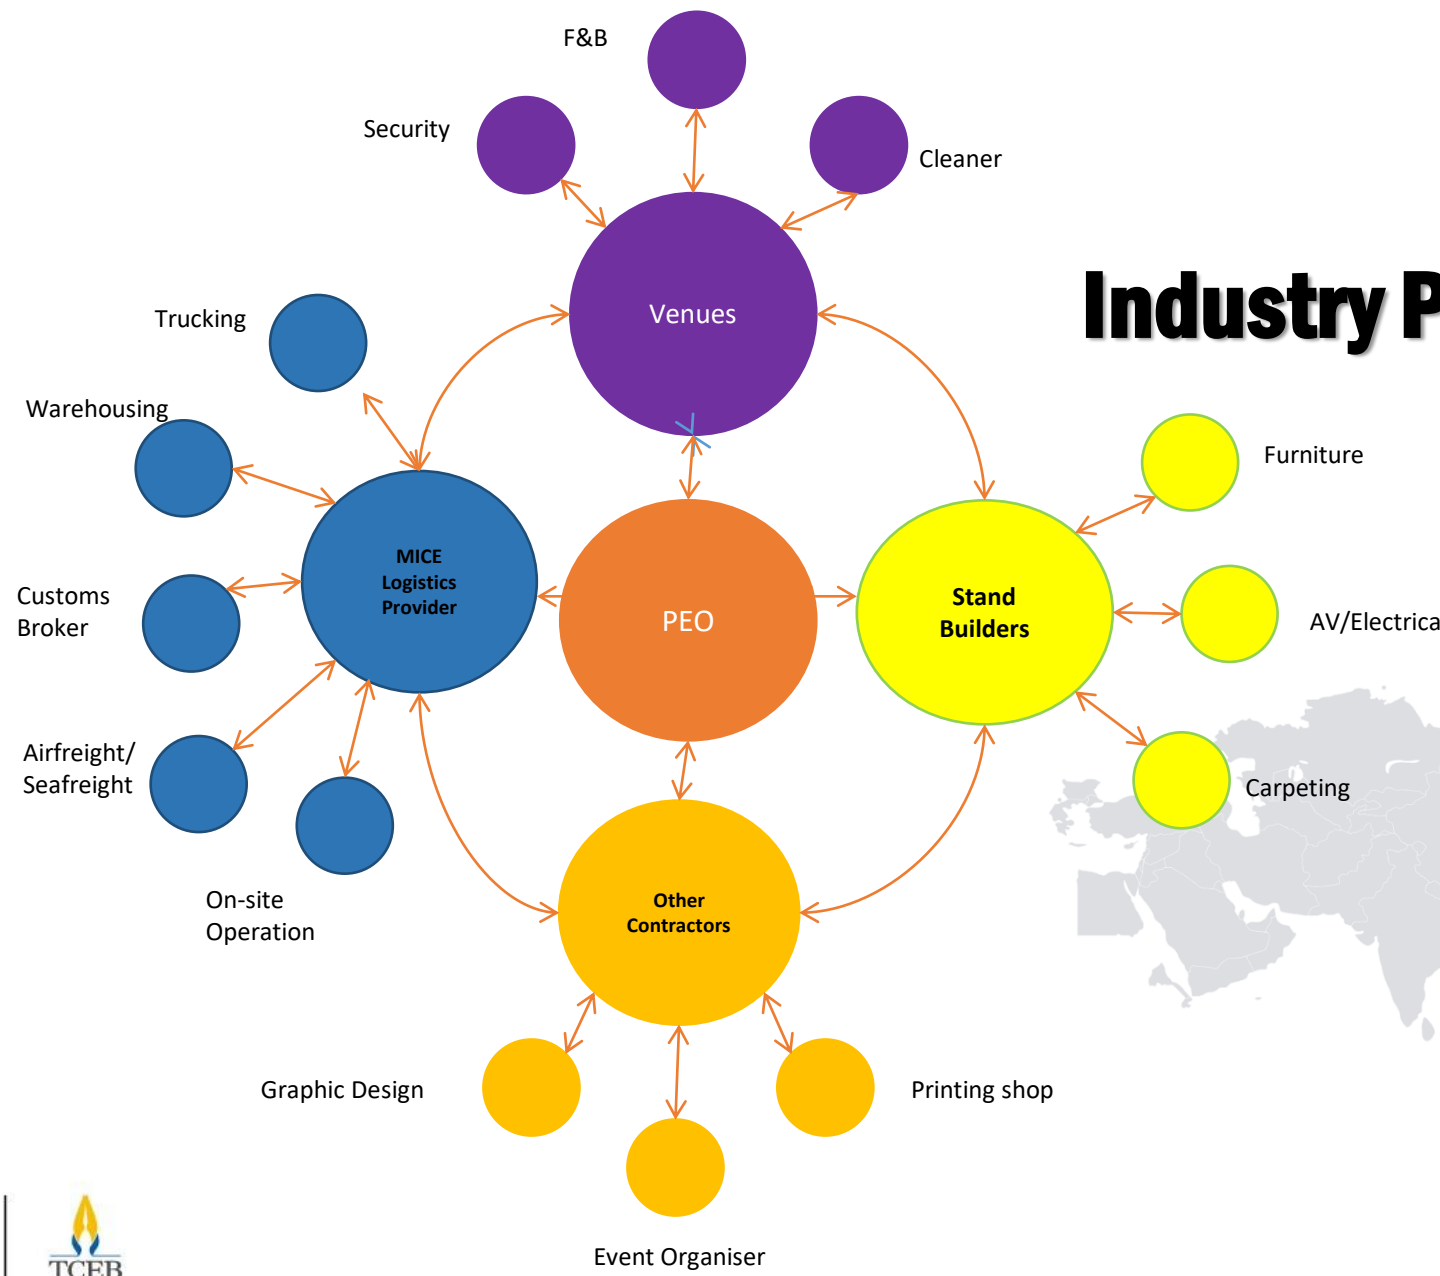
Industry P

F&B

Security

Cleaner

Venues

Trucking

Warehousing

MICE Logistics Provider

Customs Broker

Airfreight/ Seafreight

On-site Operation

PEO

Stand Builders

Furniture

AV/Electrica

Carpeting

Other Contractors

Graphic Design

Printing shop

Event Organiser

TCEB